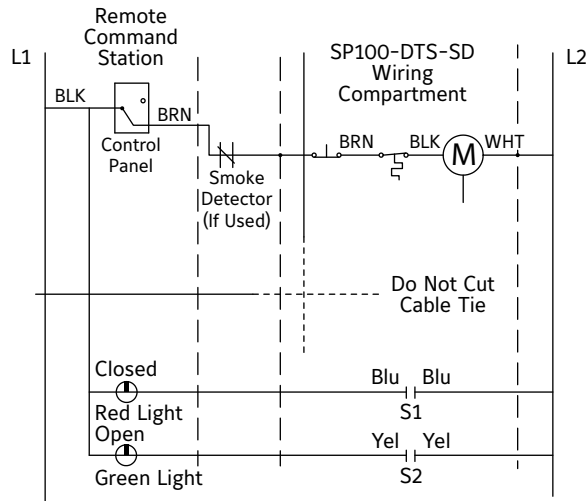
Remote Command Station

L1

SP100-DTS-SD Wiring Compartment

L2

BLK

BRN

Control Panel

Smoke Detector (If Used)

BRN

BLK

M

WHT

Do Not Cut Cable Tie

Closed

Red Light

Blu

Blu

S1

Open

Green Light

Yel

Yel

S2